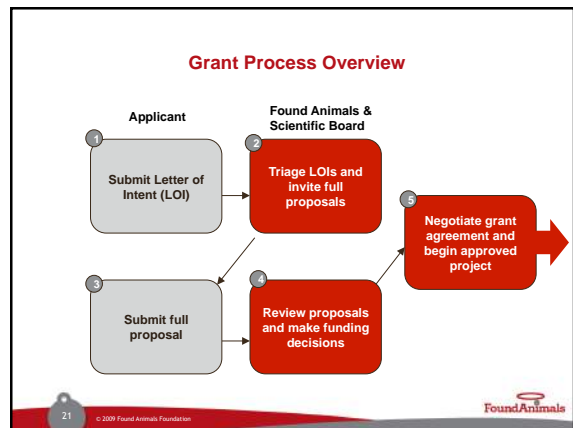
Grant Process Overview

Applicant

Found Animals & Scientific Board

1
Submit Letter of Intent (LOI)

2
Triage LOIs and invite full proposals

5
Negotiate grant agreement and begin approved project

3
Submit full proposal

4
Review proposals and make funding decisions

21
© 2009 Found Animals Foundation

FoundAnimals